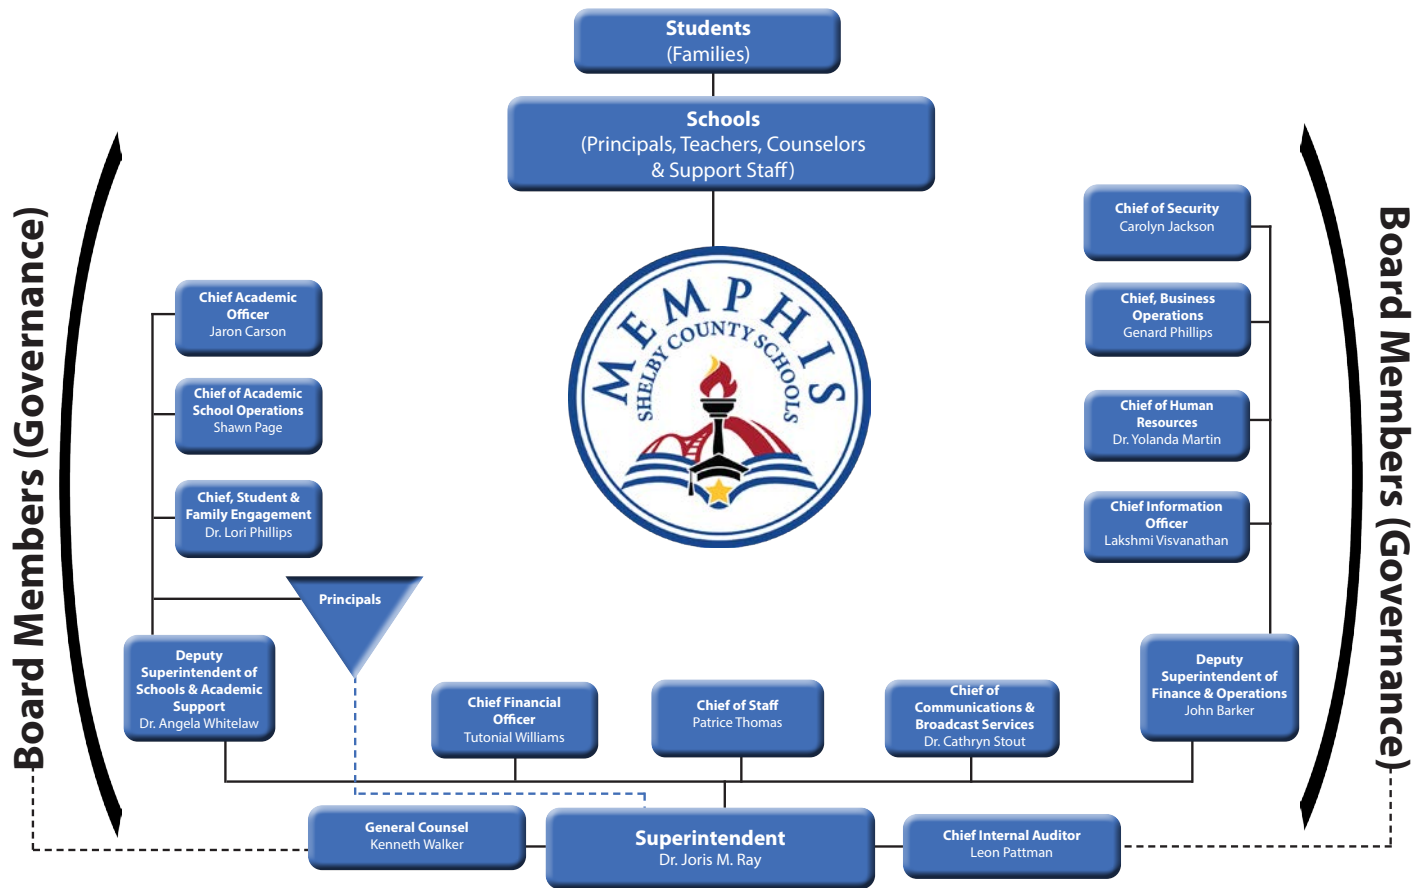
Students
(Families)

Schools
(Principals, Teachers, Counselors & Support Staff)

MEMPHIS
SHELBY COUNTY SCHOOLS

Board Members (Governance)

Chief Academic Officer
Jaron Carson

Chief of Academic School Operations
Shawn Page

Chief, Student & Family Engagement
Dr. Lori Phillips

Principals

Deputy Superintendent of Schools & Academic Support
Dr. Angela Whitelaw

Chief of Security
Carolyn Jackson

Chief, Business Operations
Genard Phillips

Chief of Human Resources
Dr. Yolanda Martin

Chief Information Officer
Lakshmi Visvanathan

Deputy Superintendent of Finance & Operations
John Barker

Board Members (Governance)

Chief Financial Officer
Tutonial Williams

Chief of Staff
Patrice Thomas

Chief of Communications & Broadcast Services
Dr. Cathryn Stout

General Counsel
Kenneth Walker

Superintendent
Dr. Joris M. Ray

Chief Internal Auditor
Leon Pattman